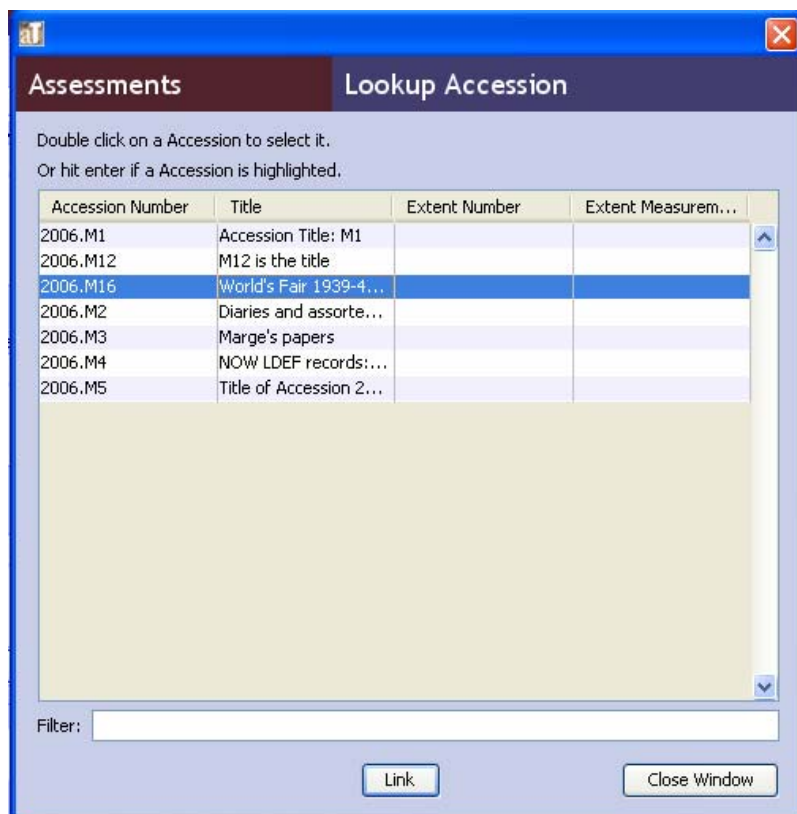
aT

Assessments

Lookup Accession

Double click on a Accession to select it.

Or hit enter if a Accession is highlighted.

| Accession Number | Title | Extent Number | Extent Measurem... |
|---|---|---|---|
| 2006.M1 | Accession Title: M1 | | |
| 2006.M12 | M12 is the title | | |
| 2006.M16 | World's Fair 1939-4... | | |
| 2006.M2 | Diaries and assorte... | | |
| 2006.M3 | Marge's papers | | |
| 2006.M4 | NOW LDEF records:... | | |
| 2006.M5 | Title of Accession 2... | | |

Filter:

Link

Close Window